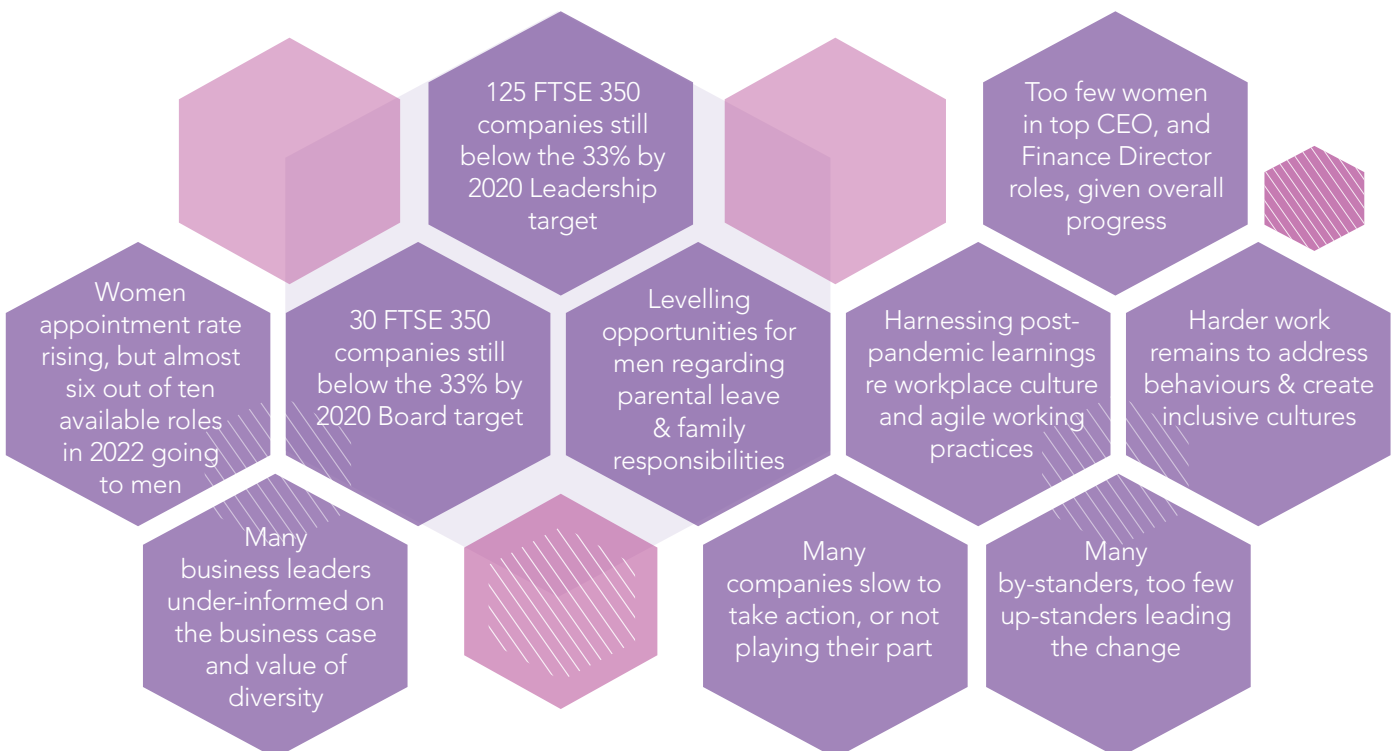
125 FTSE 350 companies still below the 33% by 2020 Leadership target

Too few women in top CEO, and Finance Director roles, given overall progress

Women appointment rate rising, but almost six out of ten available roles in 2022 going to men

30 FTSE 350 companies still below the 33% by 2020 Board target

Levelling opportunities for men regarding parental leave & family responsibilities

Harnessing post-pandemic learnings re workplace culture and agile working practices

Harder work remains to address behaviours & create inclusive cultures

Many business leaders under-informed on the business case and value of diversity

Many companies slow to take action, or not playing their part

Many by-standers, too few up-standers leading the change